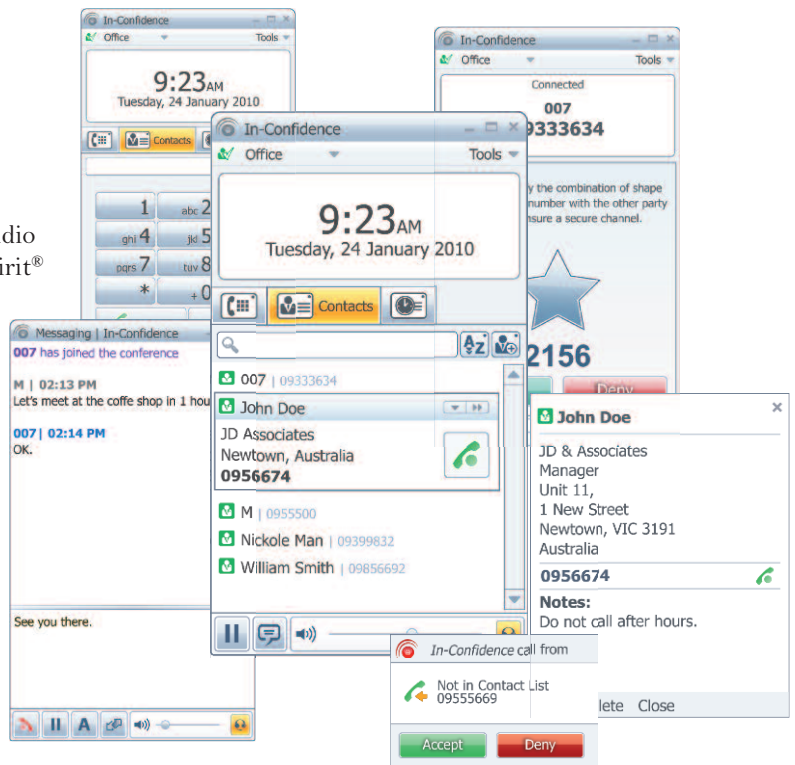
In-Confidence
Office
Tools
9:23AM
Tuesday, 24 January 2010
Contacts
1
abc 2
ghi 4
jkl 5
pqrs 7
tuv 8
*
+ 0

dio
irit®

In-Confidence
Office
Tools
Connected
007
09333634
y the combination of shape
number with the other party
nsure a secure channel.
2156
Deny

In-Confidence
Office
Tools
9:23AM
Tuesday, 24 January 2010
Contacts
007 | 09333634
John Doe
JD Associates
Newtown, Australia
0956674
M | 0955500
Nickole Man | 09399832
William Smith | 09856692

Messaging | In-Confidence
007 has joined the conference
M | 02:13 PM
Let's meet at the coffe shop in 1 hou
007| 02:14 PM
OK.
See you there.

John Doe
JD & Associates
Manager
Unit 11,
1 New Street
Newtown, VIC 3191
Australia
0956674
Notes:
Do not call after hours.
lete Close

In-Confidence call from
Not in Contact List
09555669
Accept
Deny